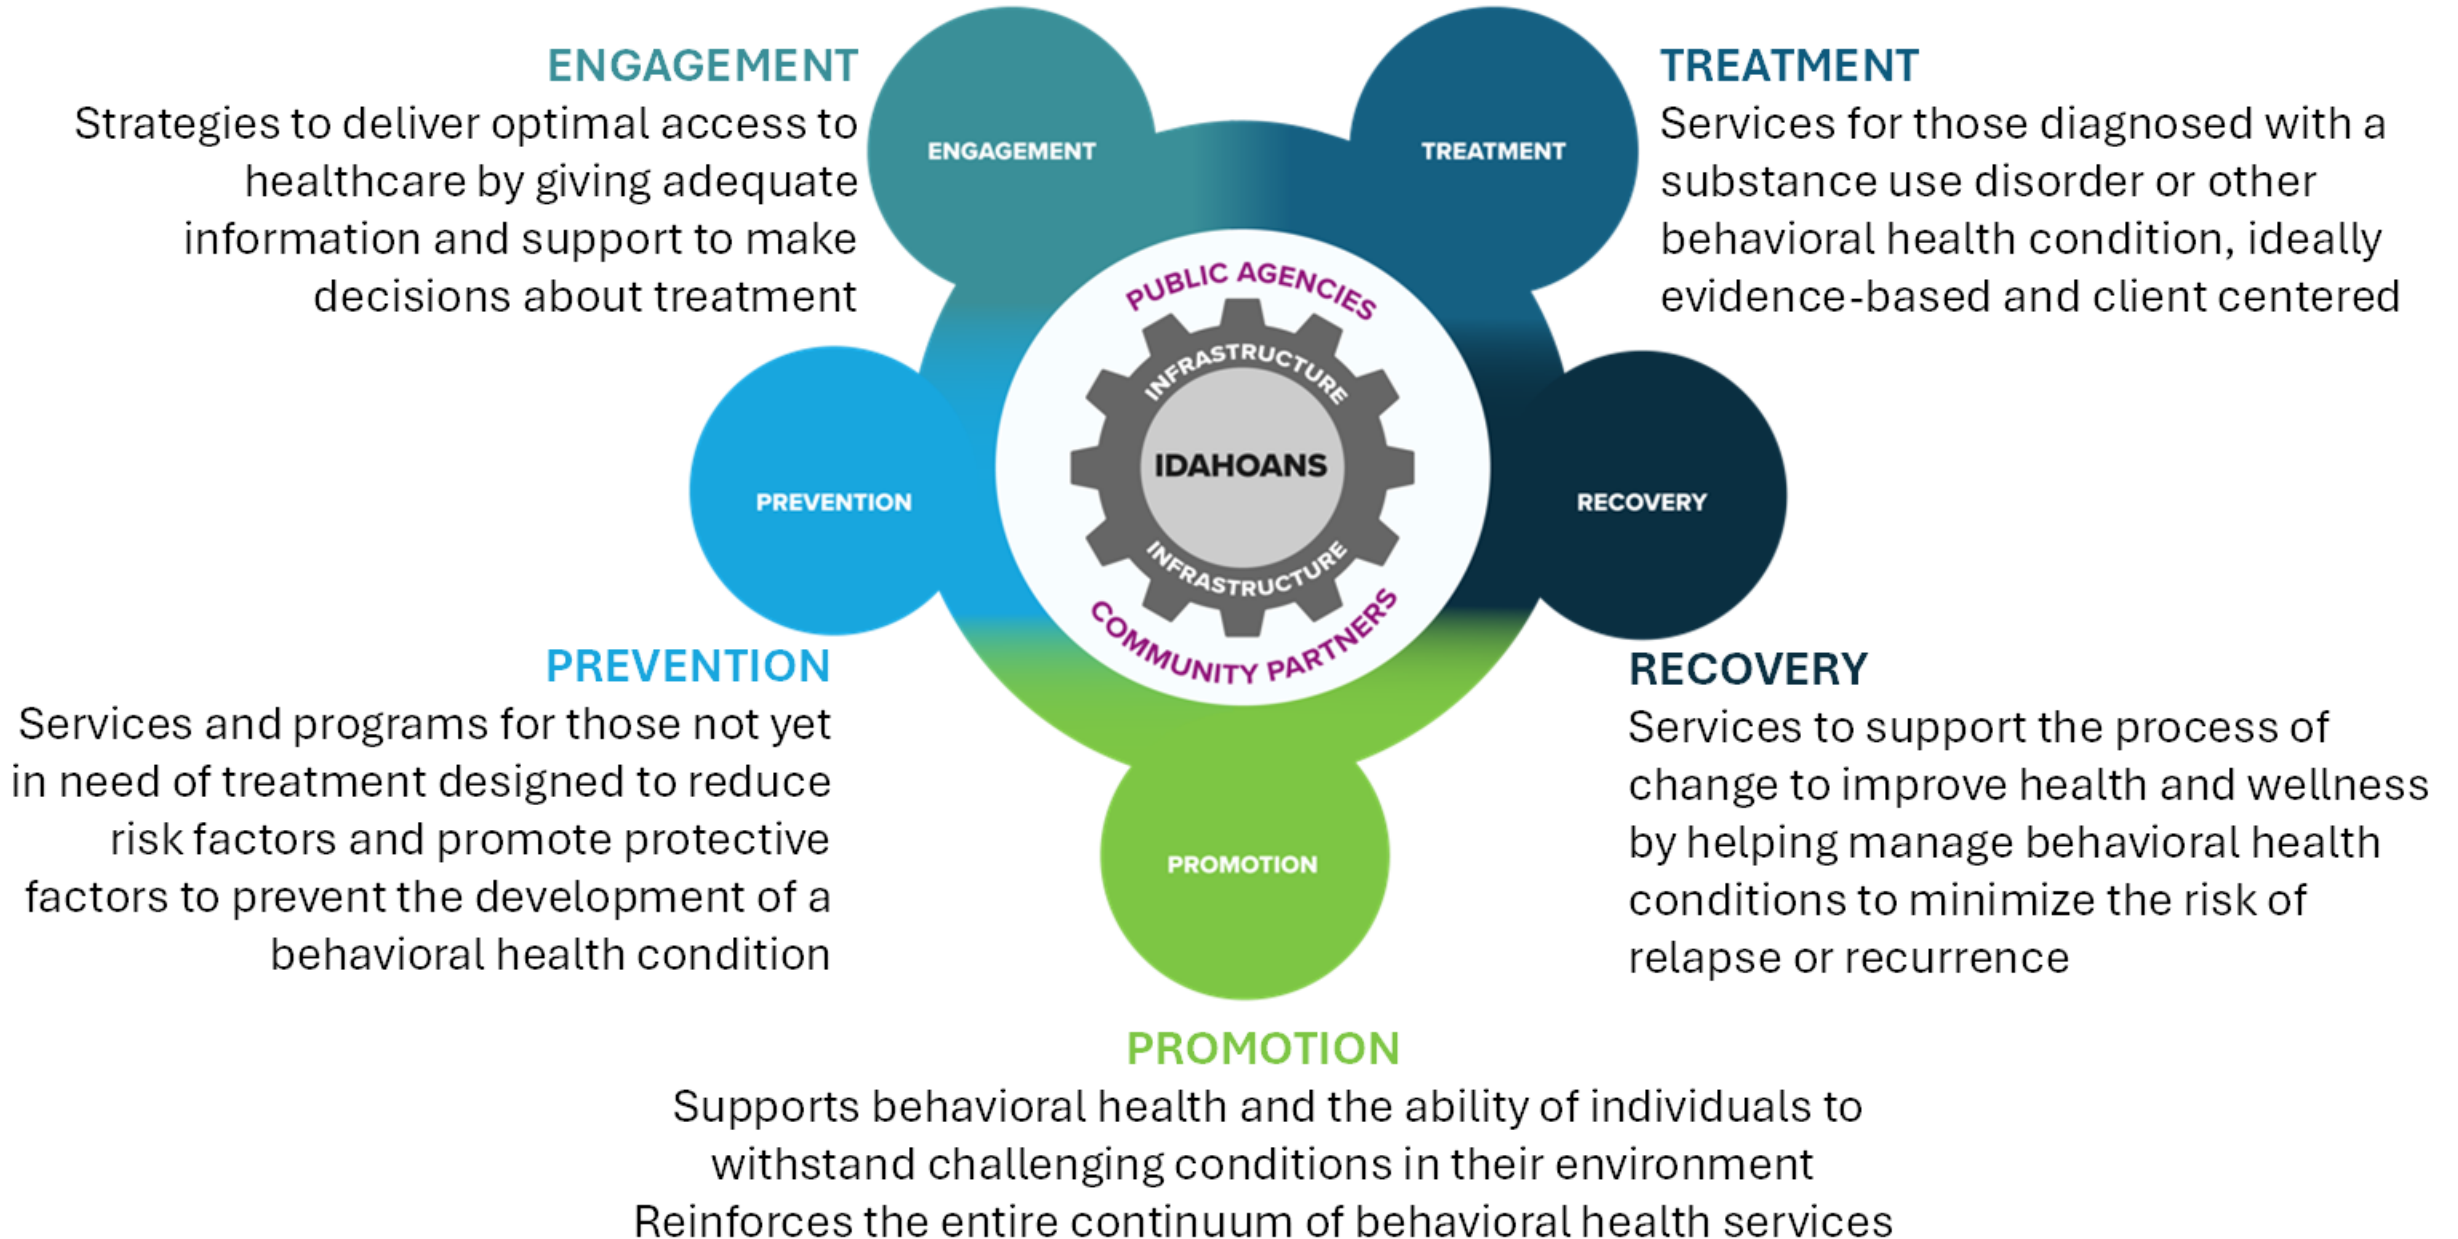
ENGAGEMENT
Strategies to deliver optimal access to healthcare by giving adequate information and support to make decisions about treatment

TREATMENT
Services for those diagnosed with a substance use disorder or other behavioral health condition, ideally evidence-based and client centered

ENGAGEMENT

TREATMENT

PUBLIC AGENCIES

INFRASTRUCTURE

PREVENTION

IDAHOANS

RECOVERY

INFRASTRUCTURE

COMMUNITY PARTNERS

PREVENTION
Services and programs for those not yet in need of treatment designed to reduce risk factors and promote protective factors to prevent the development of a behavioral health condition

RECOVERY
Services to support the process of change to improve health and wellness by helping manage behavioral health conditions to minimize the risk of relapse or recurrence

PROMOTION

PROMOTION
Supports behavioral health and the ability of individuals to withstand challenging conditions in their environment
Reinforces the entire continuum of behavioral health services